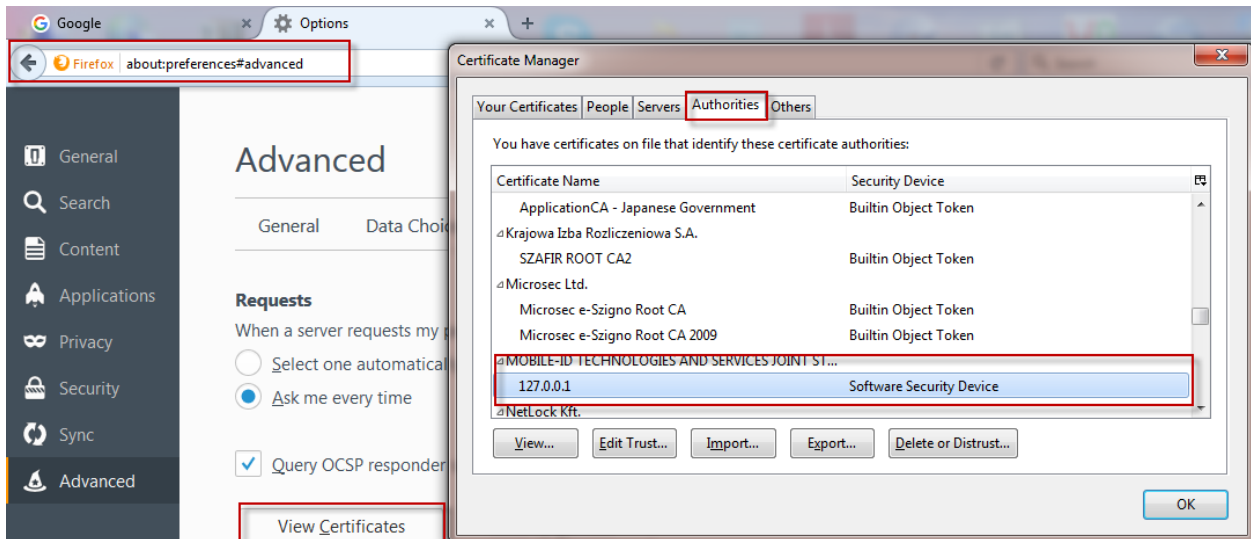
Google
Options
+
Firefox about:preferences#advanced

General
Search
Content
Applications
Privacy
Security
Sync
Advanced

Advanced

General Data Choi

Requests
When a server requests my
Select one automatical
Ask me every time

Query OCSP responder

View Certificates

Certificate Manager

Your Certificates | People | Servers | Authorities | Others

You have certificates on file that identify these certificate authorities:

| Certificate Name | Security Device |
|---|---|
| ApplicationCA - Japanese Government | Builtin Object Token |
| Krajowa Izba Rozliczeniowa S.A. | |
| SZAFIR ROOT CA2 | Builtin Object Token |
| Microsec Ltd. | |
| Microsec e-Szigno Root CA | Builtin Object Token |
| Microsec e-Szigno Root CA 2009 | Builtin Object Token |
| MOBILE-ID TECHNOLOGIES AND SERVICES JOINT ST... | |
| 127.0.0.1 | Software Security Device |
| NetLock Kft. | |

View... Edit Trust... Import... Export... Delete or Distrust...

OK